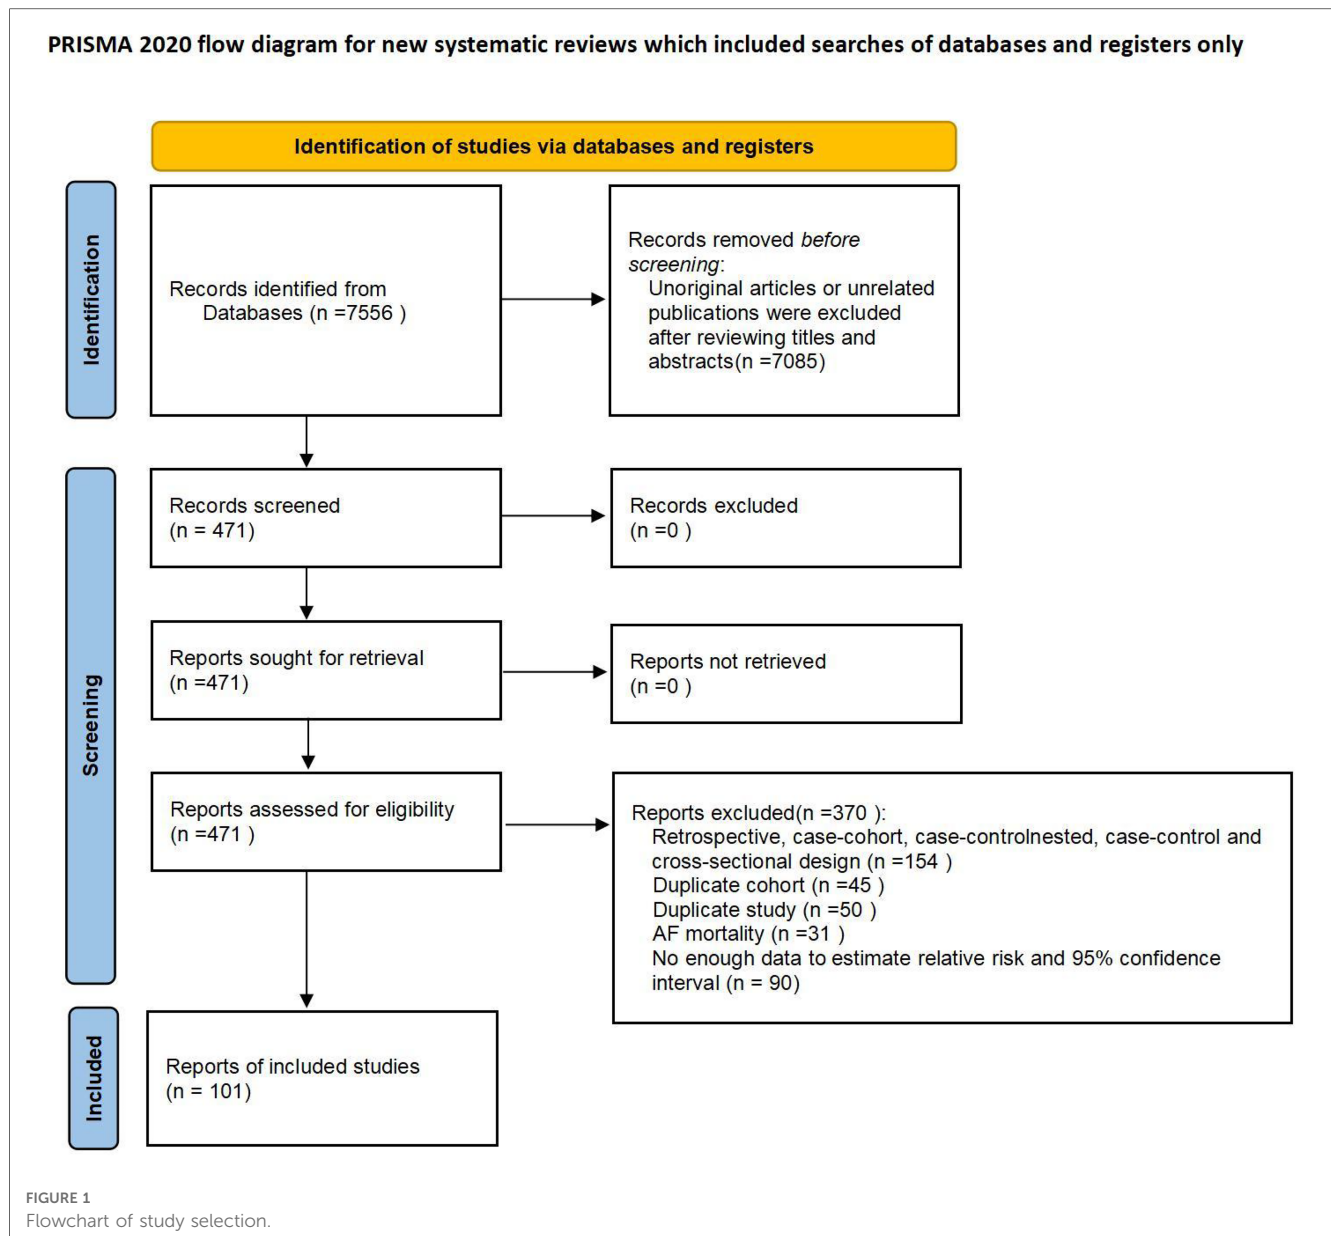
PRISMA 2020 flow diagram for new systematic reviews which included searches of databases and registers only

Identification of studies via databases and registers

Identification

Records identified from Databases (n =7556 )

Records removed *before screening*:
Unoriginal articles or unrelated publications were excluded after reviewing titles and abstracts(n =7085)

Screening

Records screened
(n = 471)

Records excluded
(n =0 )

Reports sought for retrieval
(n =471)

Reports not retrieved
(n =0 )

Reports assessed for eligibility
(n =471 )

Reports excluded(n =370 ):
Retrospective, case-cohort, case-controlnested, case-control and cross-sectional design (n =154 )
Duplicate cohort (n =45 )
Duplicate study (n =50 )
AF mortality (n =31 )
No enough data to estimate relative risk and 95% confidence interval (n = 90)

Included

Reports of included studies
(n = 101)

FIGURE 1
Flowchart of study selection.